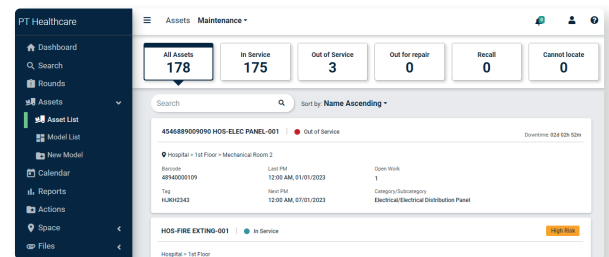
PT Healthcare

Dashboard
Search
Rounds
Assets
Asset List
Model List
New Model
Calendar
Reports
Actions
Space
Files

Assets Maintenance

| All Assets | In Service | Out of Service | Out for repair | Recall | Cannot locate |
|---|---|---|---|---|---|
| 178 | 175 | 3 | 0 | 0 | 0 |

Search
Sort by: Name Ascending

4546889009090 HOS-ELEC PANEL-001 | Out of Service
Downtime: 02d 02h 52m
Hospital > 1st Floor > Mechanical Room 2

| Barcode | Last PM | Open Work |
|---|---|---|
| 48940000109 | 12:00 AM, 01/01/2023 | 1 |
| Tag | Next PM | Category/Subcategory |
| HJKH2343 | 12:00 AM, 07/01/2023 | Electrical/Electrical Distribution Panel |

HOS-FIRE EXTING-001 | In Service
High Risk
Hospital > 1st Floor